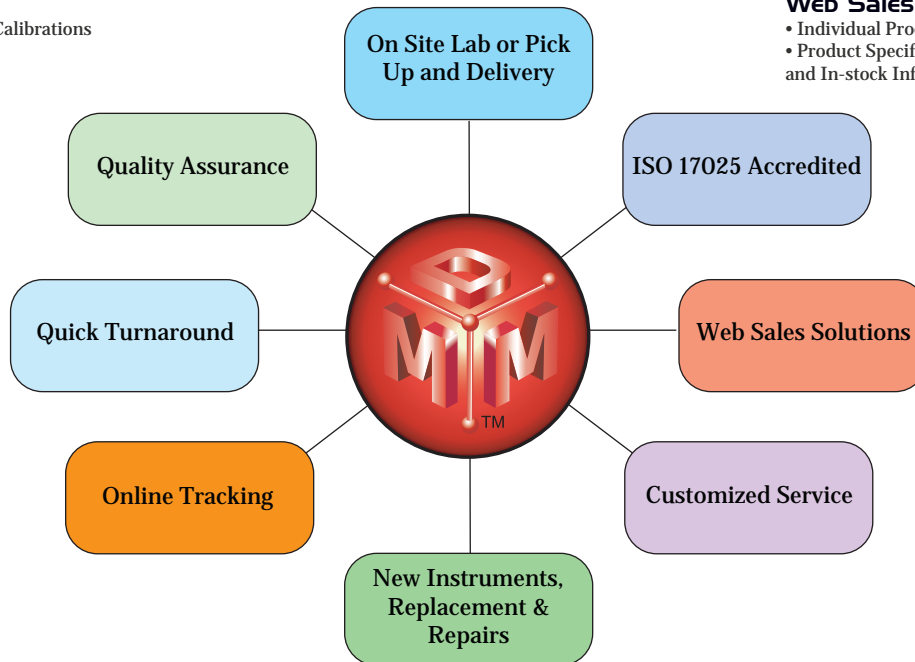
Calibrations

Web Sales

• Individual Pro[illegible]

• Product Specif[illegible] and In-stock Inf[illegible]

On Site Lab or Pick Up and Delivery

Quality Assurance

ISO 17025 Accredited

Quick Turnaround

Web Sales Solutions

DMM

TM

Online Tracking

Customized Service

New Instruments, Replacement & Repairs